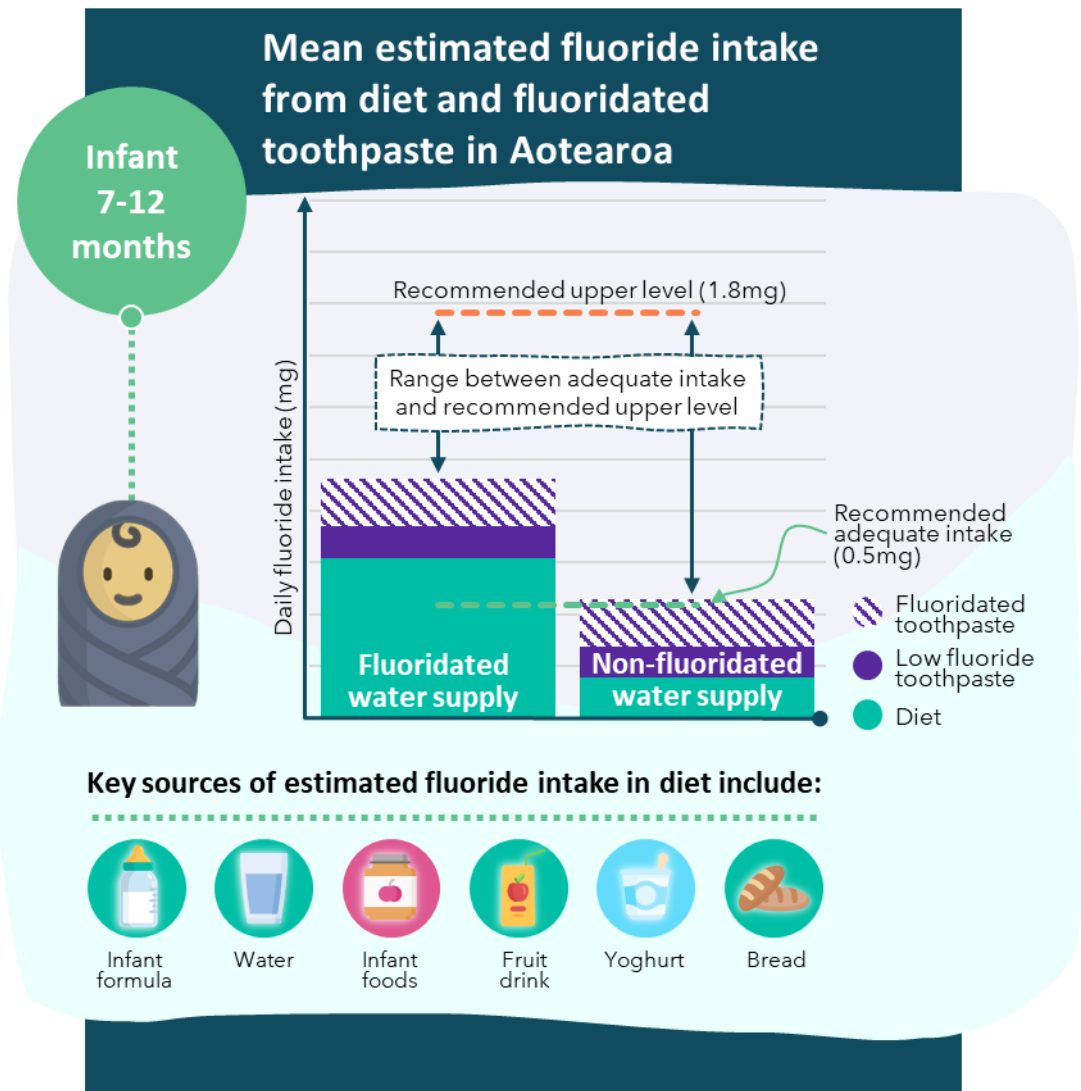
Mean estimated fluoride intake from diet and fluoridated toothpaste in Aotearoa

Infant 7-12 months

Recommended upper level (1.8mg)

Range between adequate intake and recommended upper level

Daily fluoride intake (mg)

Recommended adequate intake (0.5mg)

Fluoridated water supply

Non-fluoridated water supply

Fluoridated toothpaste

Low fluoride toothpaste

Diet

Key sources of estimated fluoride intake in diet include:

Infant formula

Water

Infant foods

Fruit drink

Yoghurt

Bread